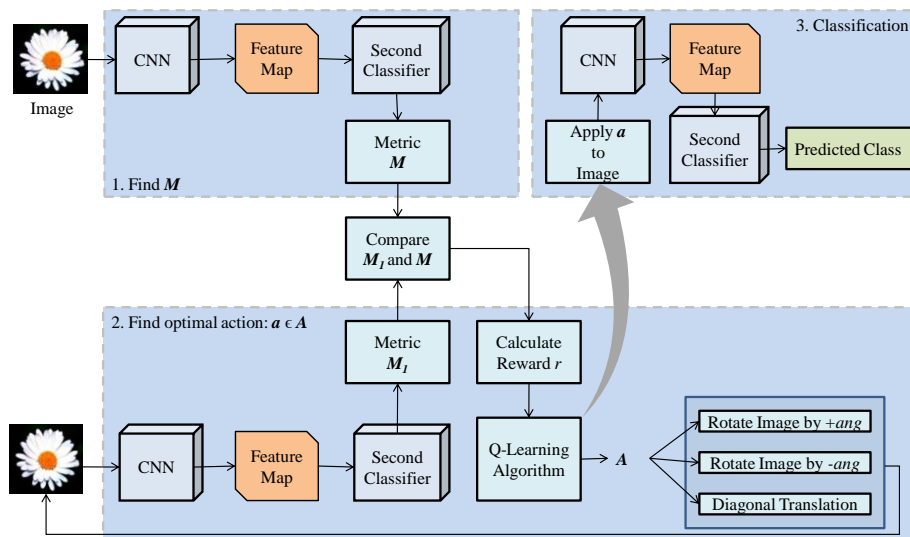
Image

CNN

Feature Map

Second Classifier

Metric $M$

1. Find $M$

3. Classification

CNN

Feature Map

Apply $a$ to Image

Second Classifier

Predicted Class

Compare $M_1$ and $M$

2. Find optimal action: $a \in A$

Metric $M_1$

Calculate Reward $r$

CNN

Feature Map

Second Classifier

Q-Learning Algorithm

$A$

Rotate Image by $+ang$

Rotate Image by $-ang$

Diagonal Translation